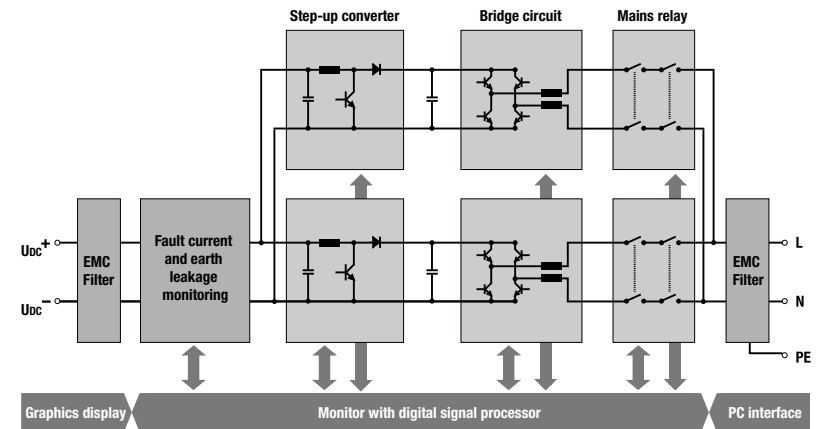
Step-up converter

Bridge circuit

Mains relay

$U_{DC}^{+}$

$U_{DC}^{-}$

EMC Filter

Fault current and earth leakage monitoring

EMC Filter

L

N

PE

Graphics display

Monitor with digital signal processor

PC interface